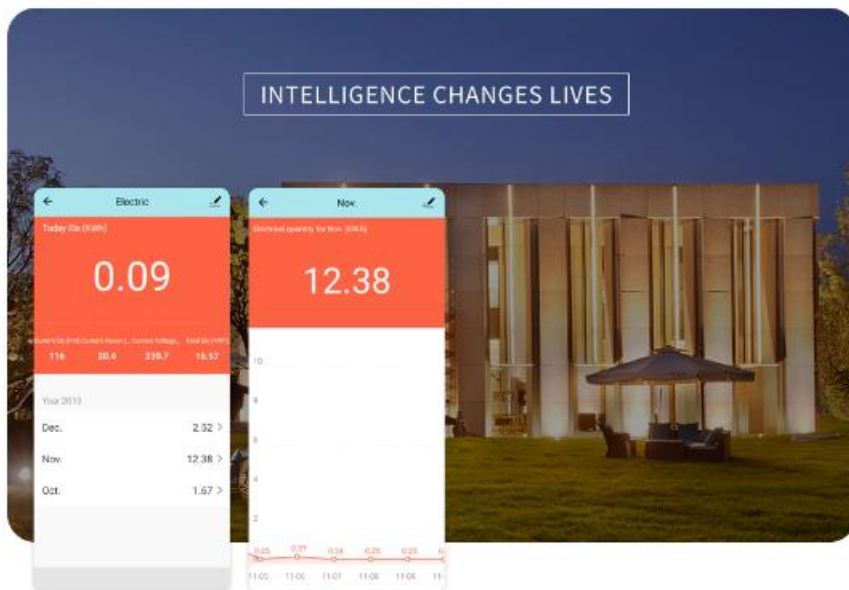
INTELLIGENCE CHANGES LIVES

Electric

Today Ele (KWh)

0.09

Current Ele (KW) Current Power (... Current Voltage... Total Ele (KWh)

116 20.4 239.7 16.57

Year 2019

Dec. 2.52 >

Nov. 12.38 >

Oct. 1.67 >

Nov.

Electrical quantity for Nov. (KWh)

12.38

10

8

6

4

2

0.25 0.27 0.24 0.25 0.25

11-02 11-06 11-07 11-08 11-09 11-